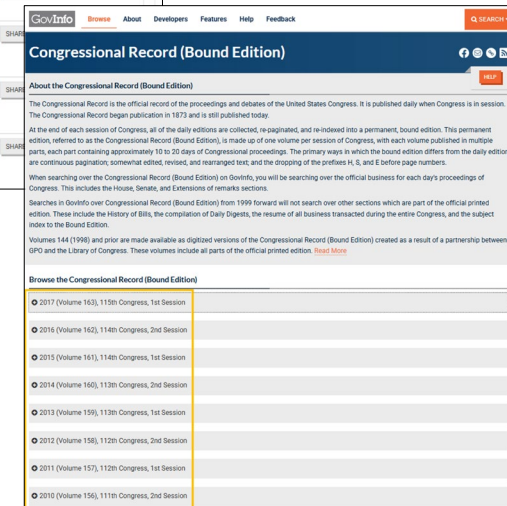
SHARE

SHARE

SHARE

GovInfo Browse About Developers Features Help Feedback

SEARCH

Congressional Record (Bound Edition)

HELP

About the Congressional Record (Bound Edition)

The Congressional Record is the official record of the proceedings and debates of the United States Congress. It is published daily when Congress is in session. The Congressional Record began publication in 1873 and is still published today.

At the end of each session of Congress, all of the daily editions are collected, re-paginated, and re-indexed into a permanent, bound edition. This permanent edition, referred to as the Congressional Record (Bound Edition), is made up of one volume per session of Congress, with each volume published in multiple parts, each part containing approximately 10 to 20 days of Congressional proceedings. The primary ways in which the bound edition differs from the daily edition are continuous pagination; somewhat edited, revised, and rearranged text; and the dropping of the prefixes H, S, and E before page numbers.

When searching over the Congressional Record (Bound Edition) on GovInfo, you will be searching over the official business for each day's proceedings of Congress. This includes the House, Senate, and Extensions of remarks sections.

Searches in GovInfo over Congressional Record (Bound Edition) from 1999 forward will not search over other sections which are part of the official printed edition. These include the History of Bills, the compilation of Daily Digests, the resume of all business transacted during the entire Congress, and the subject index to the Bound Edition.

Volumes 144 (1998) and prior are made available as digitized versions of the Congressional Record (Bound Edition) created as a result of a partnership between GPO and the Library of Congress. These volumes include all parts of the official printed edition. Read More

Browse the Congressional Record (Bound Edition)

2017 (Volume 163), 115th Congress, 1st Session

2016 (Volume 162), 114th Congress, 2nd Session

2015 (Volume 161), 114th Congress, 1st Session

2014 (Volume 160), 113th Congress, 2nd Session

2013 (Volume 159), 113th Congress, 1st Session

2012 (Volume 158), 112th Congress, 2nd Session

2011 (Volume 157), 112th Congress, 1st Session

2010 (Volume 156), 111th Congress, 2nd Session